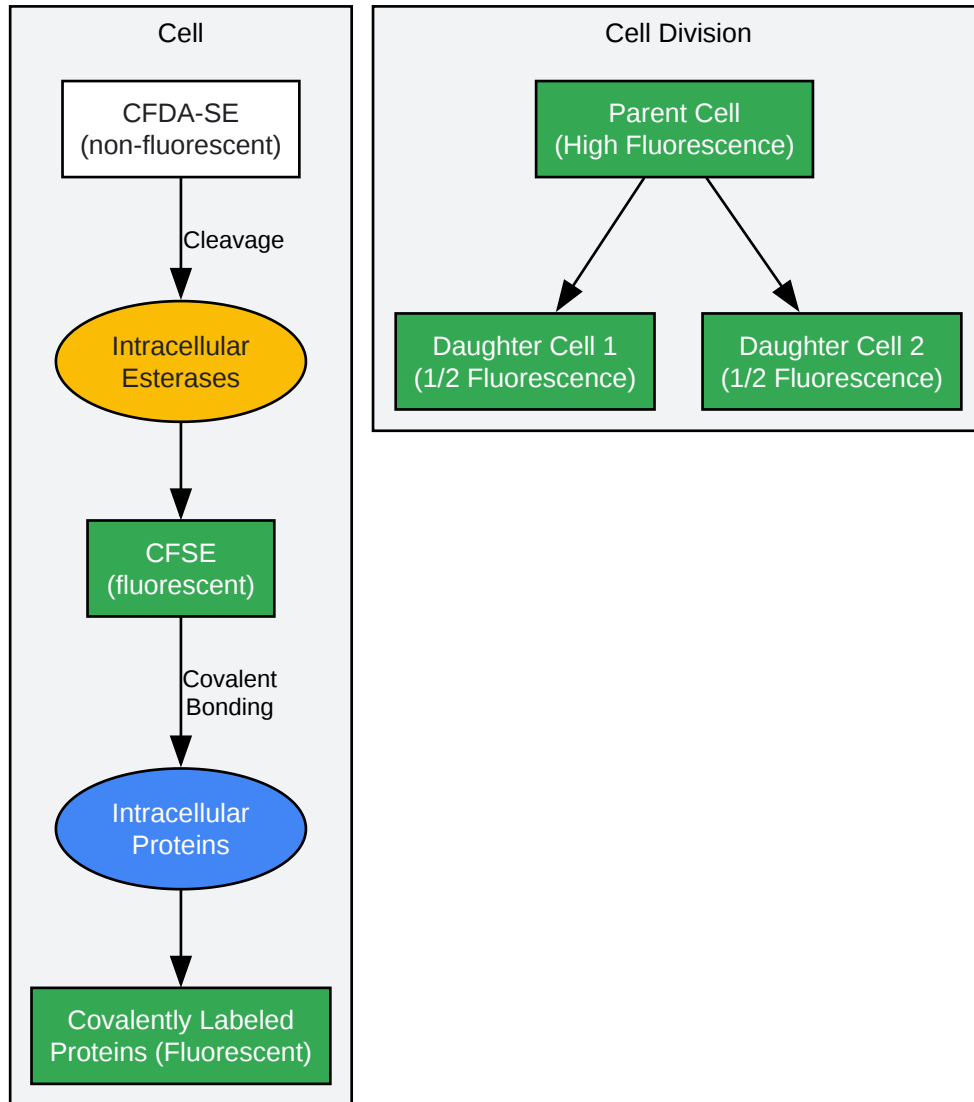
Cell

CFDA-SE
(non-fluorescent)

Cleavage

Intracellular
Esterases

CFSE
(fluorescent)

Covalent
Bonding

Intracellular
Proteins

Covalently Labeled
Proteins (Fluorescent)

Cell Division

Parent Cell
(High Fluorescence)

Daughter Cell 1
(1/2 Fluorescence)

Daughter Cell 2
(1/2 Fluorescence)